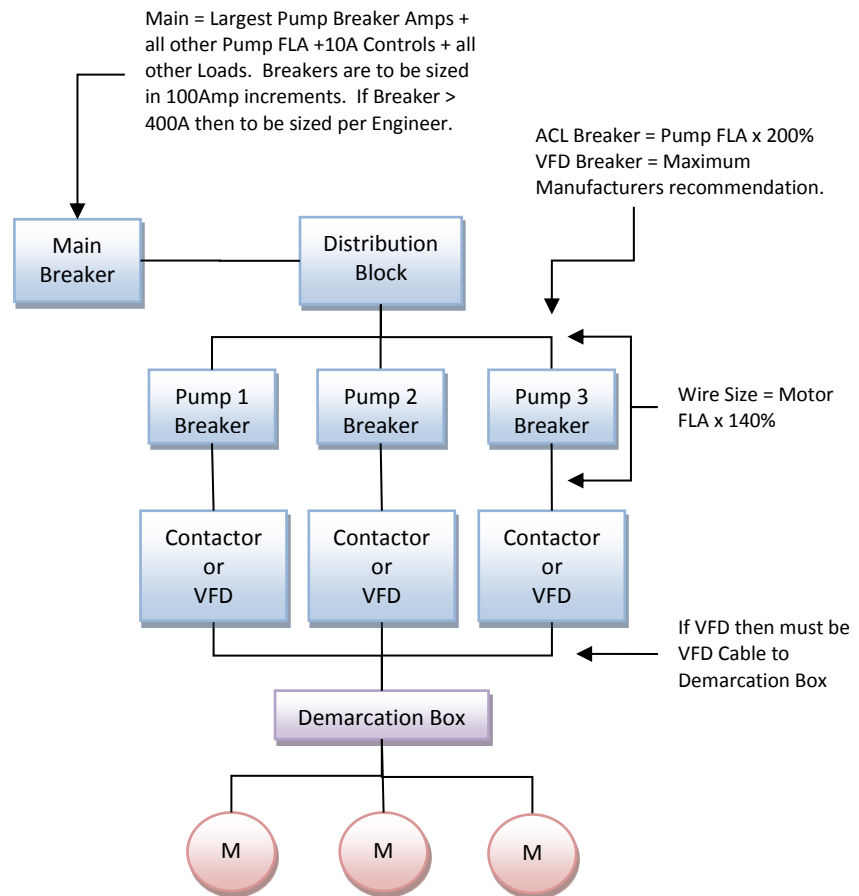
Main = Largest Pump Breaker Amps + all other Pump FLA +10A Controls + all other Loads. Breakers are to be sized in 100Amp increments. If Breaker > 400A then to be sized per Engineer.

ACL Breaker = Pump FLA x 200%
VFD Breaker = Maximum Manufacturers recommendation.

Main Breaker

Distribution Block

Pump 1 Breaker

Pump 2 Breaker

Pump 3 Breaker

Wire Size = Motor FLA x 140%

Contactor or VFD

Contactor or VFD

Contactor or VFD

If VFD then must be VFD Cable to Demarcation Box

Demarcation Box

M

M

M